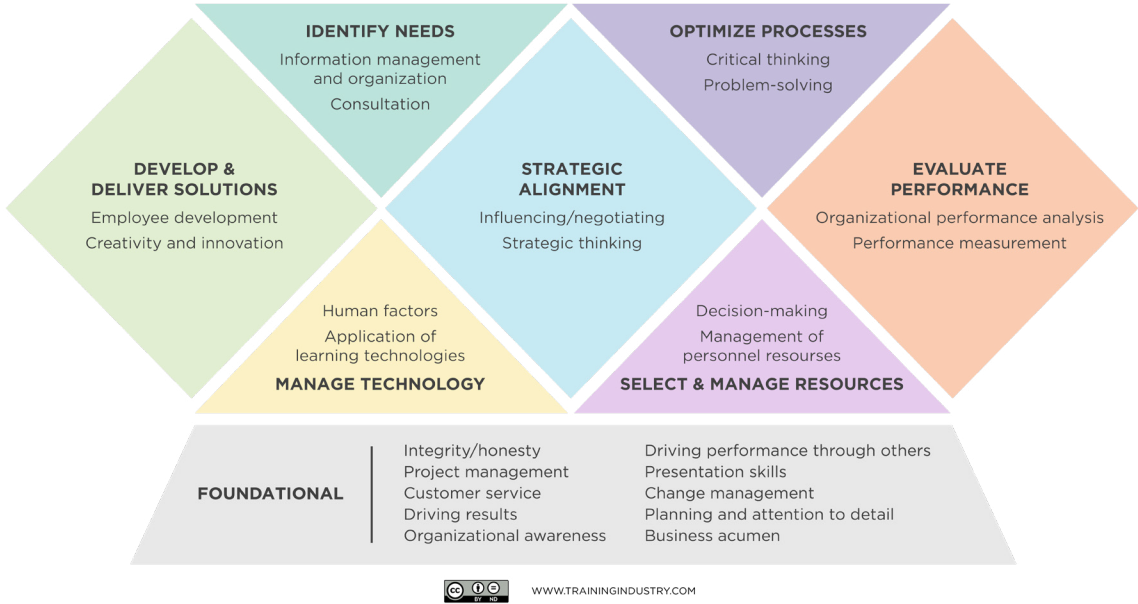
IDENTIFY NEEDS
Information management and organization
Consultation

OPTIMIZE PROCESSES
Critical thinking
Problem-solving

DEVELOP & DELIVER SOLUTIONS
Employee development
Creativity and innovation

STRATEGIC ALIGNMENT
Influencing/negotiating
Strategic thinking

EVALUATE PERFORMANCE
Organizational performance analysis
Performance measurement

Human factors
Application of learning technologies
MANAGE TECHNOLOGY

Decision-making
Management of personnel resourses
SELECT & MANAGE RESOURCES

FOUNDATIONAL

Integrity/honesty
Project management
Customer service
Driving results
Organizational awareness

Driving performance through others
Presentation skills
Change management
Planning and attention to detail
Business acumen

cc BY ND

WWW.TRAININGINDUSTRY.COM